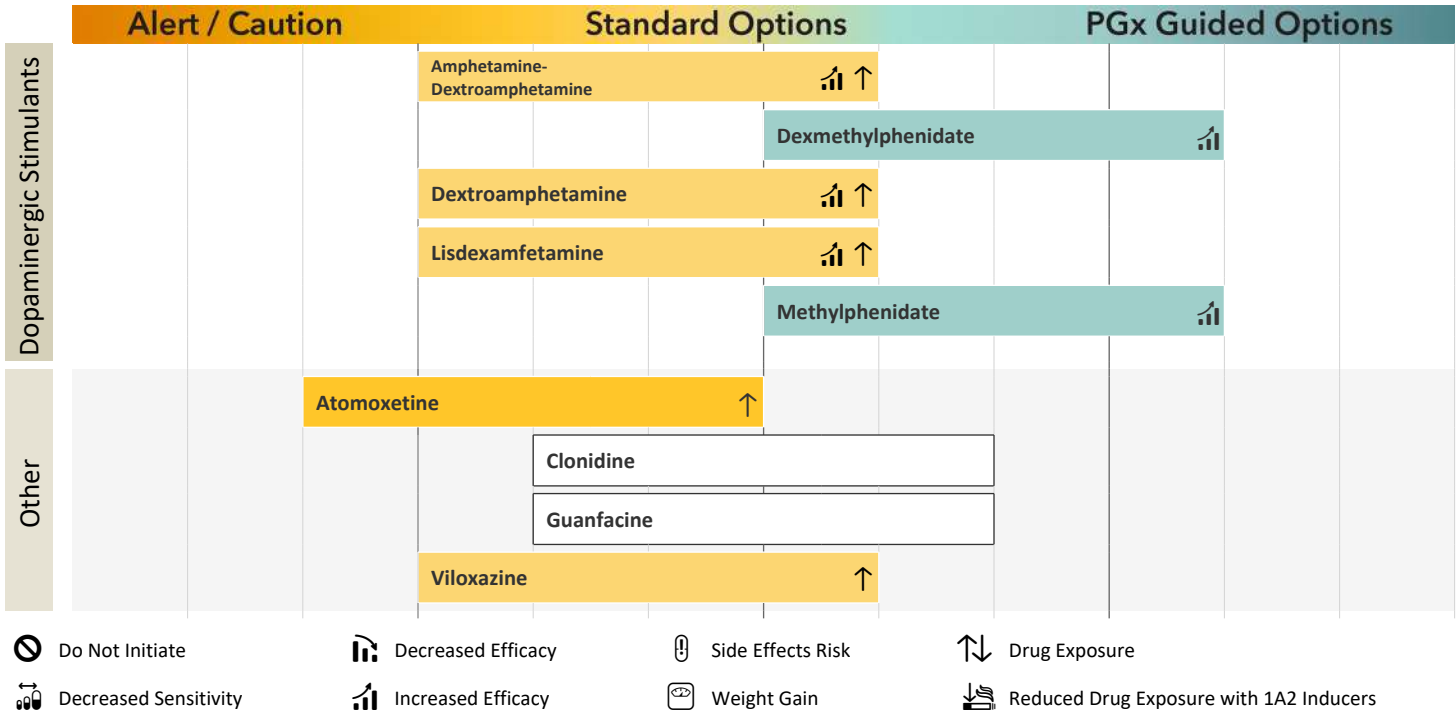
Alert / Caution | Standard Options | PGx Guided Options

Dopaminergic Stimulants

Amphetamine-Dextroamphetamine ↑

Dexmethylphenidate

Dextroamphetamine ↑

Lisdexamfetamine ↑

Methylphenidate

Other

Atomoxetine ↑

Clonidine

Guanfacine

Viloxazine ↑

Do Not Initiate
Decreased Efficacy
Side Effects Risk
Drug Exposure
Decreased Sensitivity
Increased Efficacy
Weight Gain
Reduced Drug Exposure with 1A2 Inducers